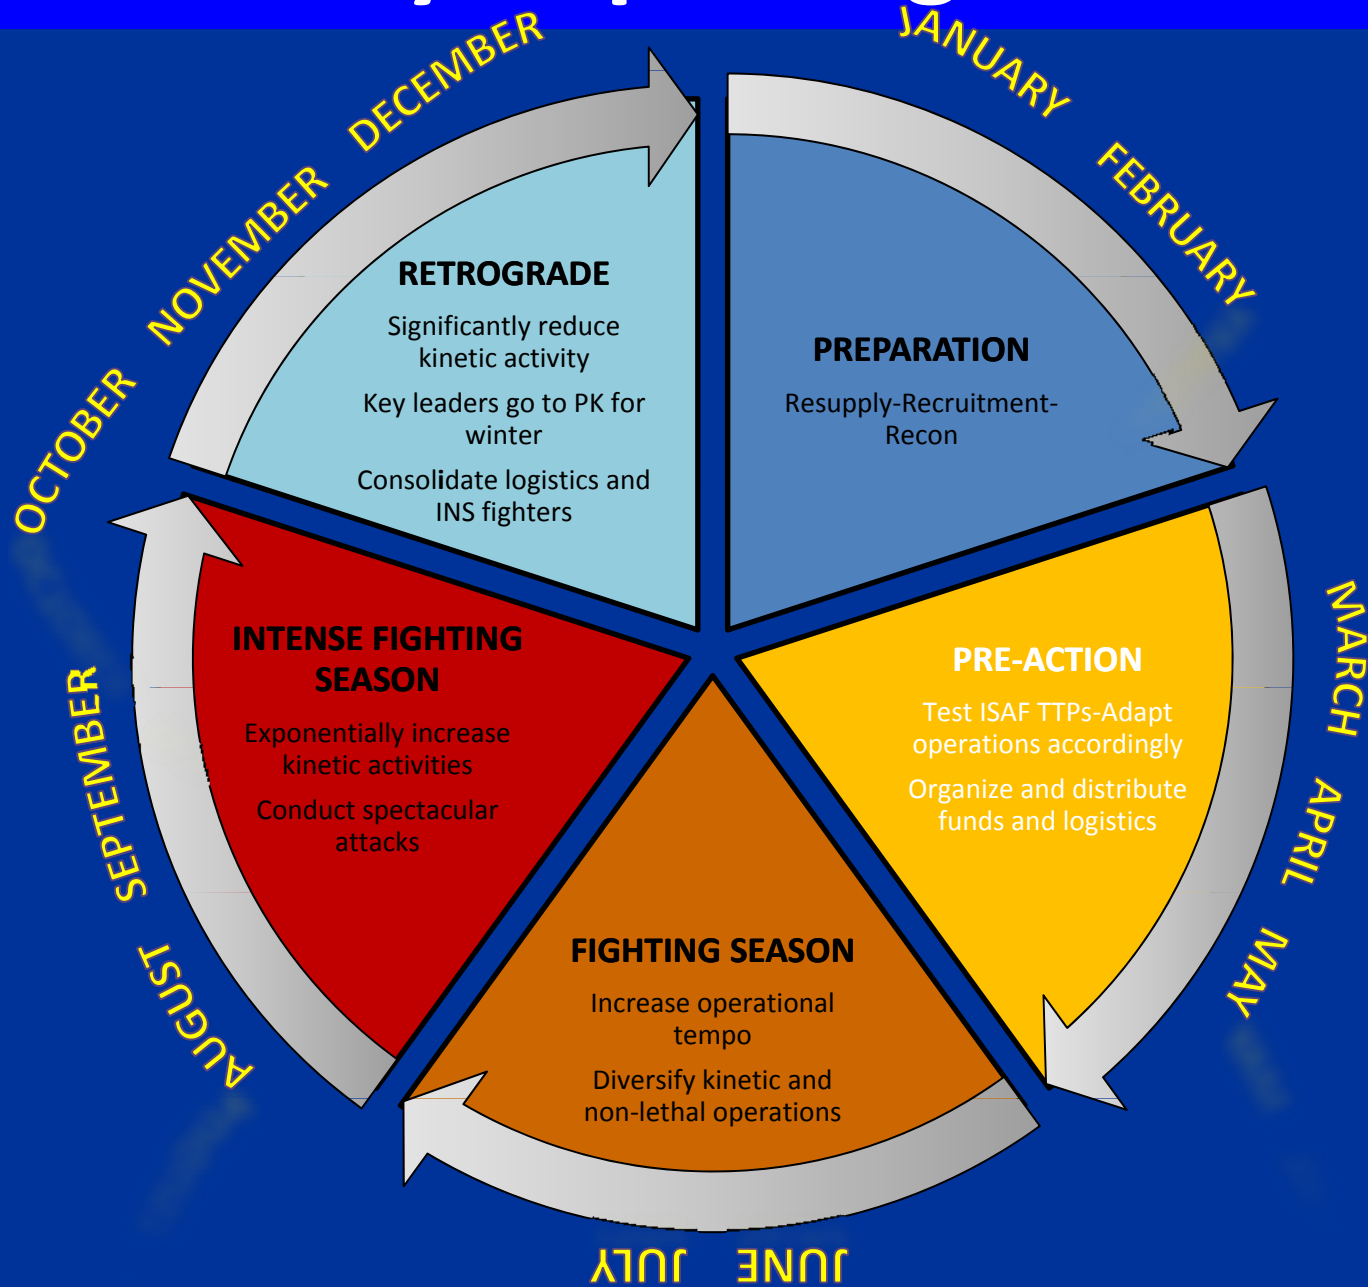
JANUARY FEBRUARY

PREPARATION

Resupply-Recruitment-Recon

MARCH APRIL MAY

PRE-ACTION

Test ISAF TTPs-Adapt operations accordingly

Organize and distribute funds and logistics

JUNE JULY

FIGHTING SEASON

Increase operational tempo

Diversify kinetic and non-lethal operations

AUGUST SEPTEMBER

INTENSE FIGHTING SEASON

Exponentially increase kinetic activities

Conduct spectacular attacks

OCTOBER NOVEMBER DECEMBER

RETROGRADE

Significantly reduce kinetic activity

Key leaders go to PK for winter

Consolidate logistics and INS fighters